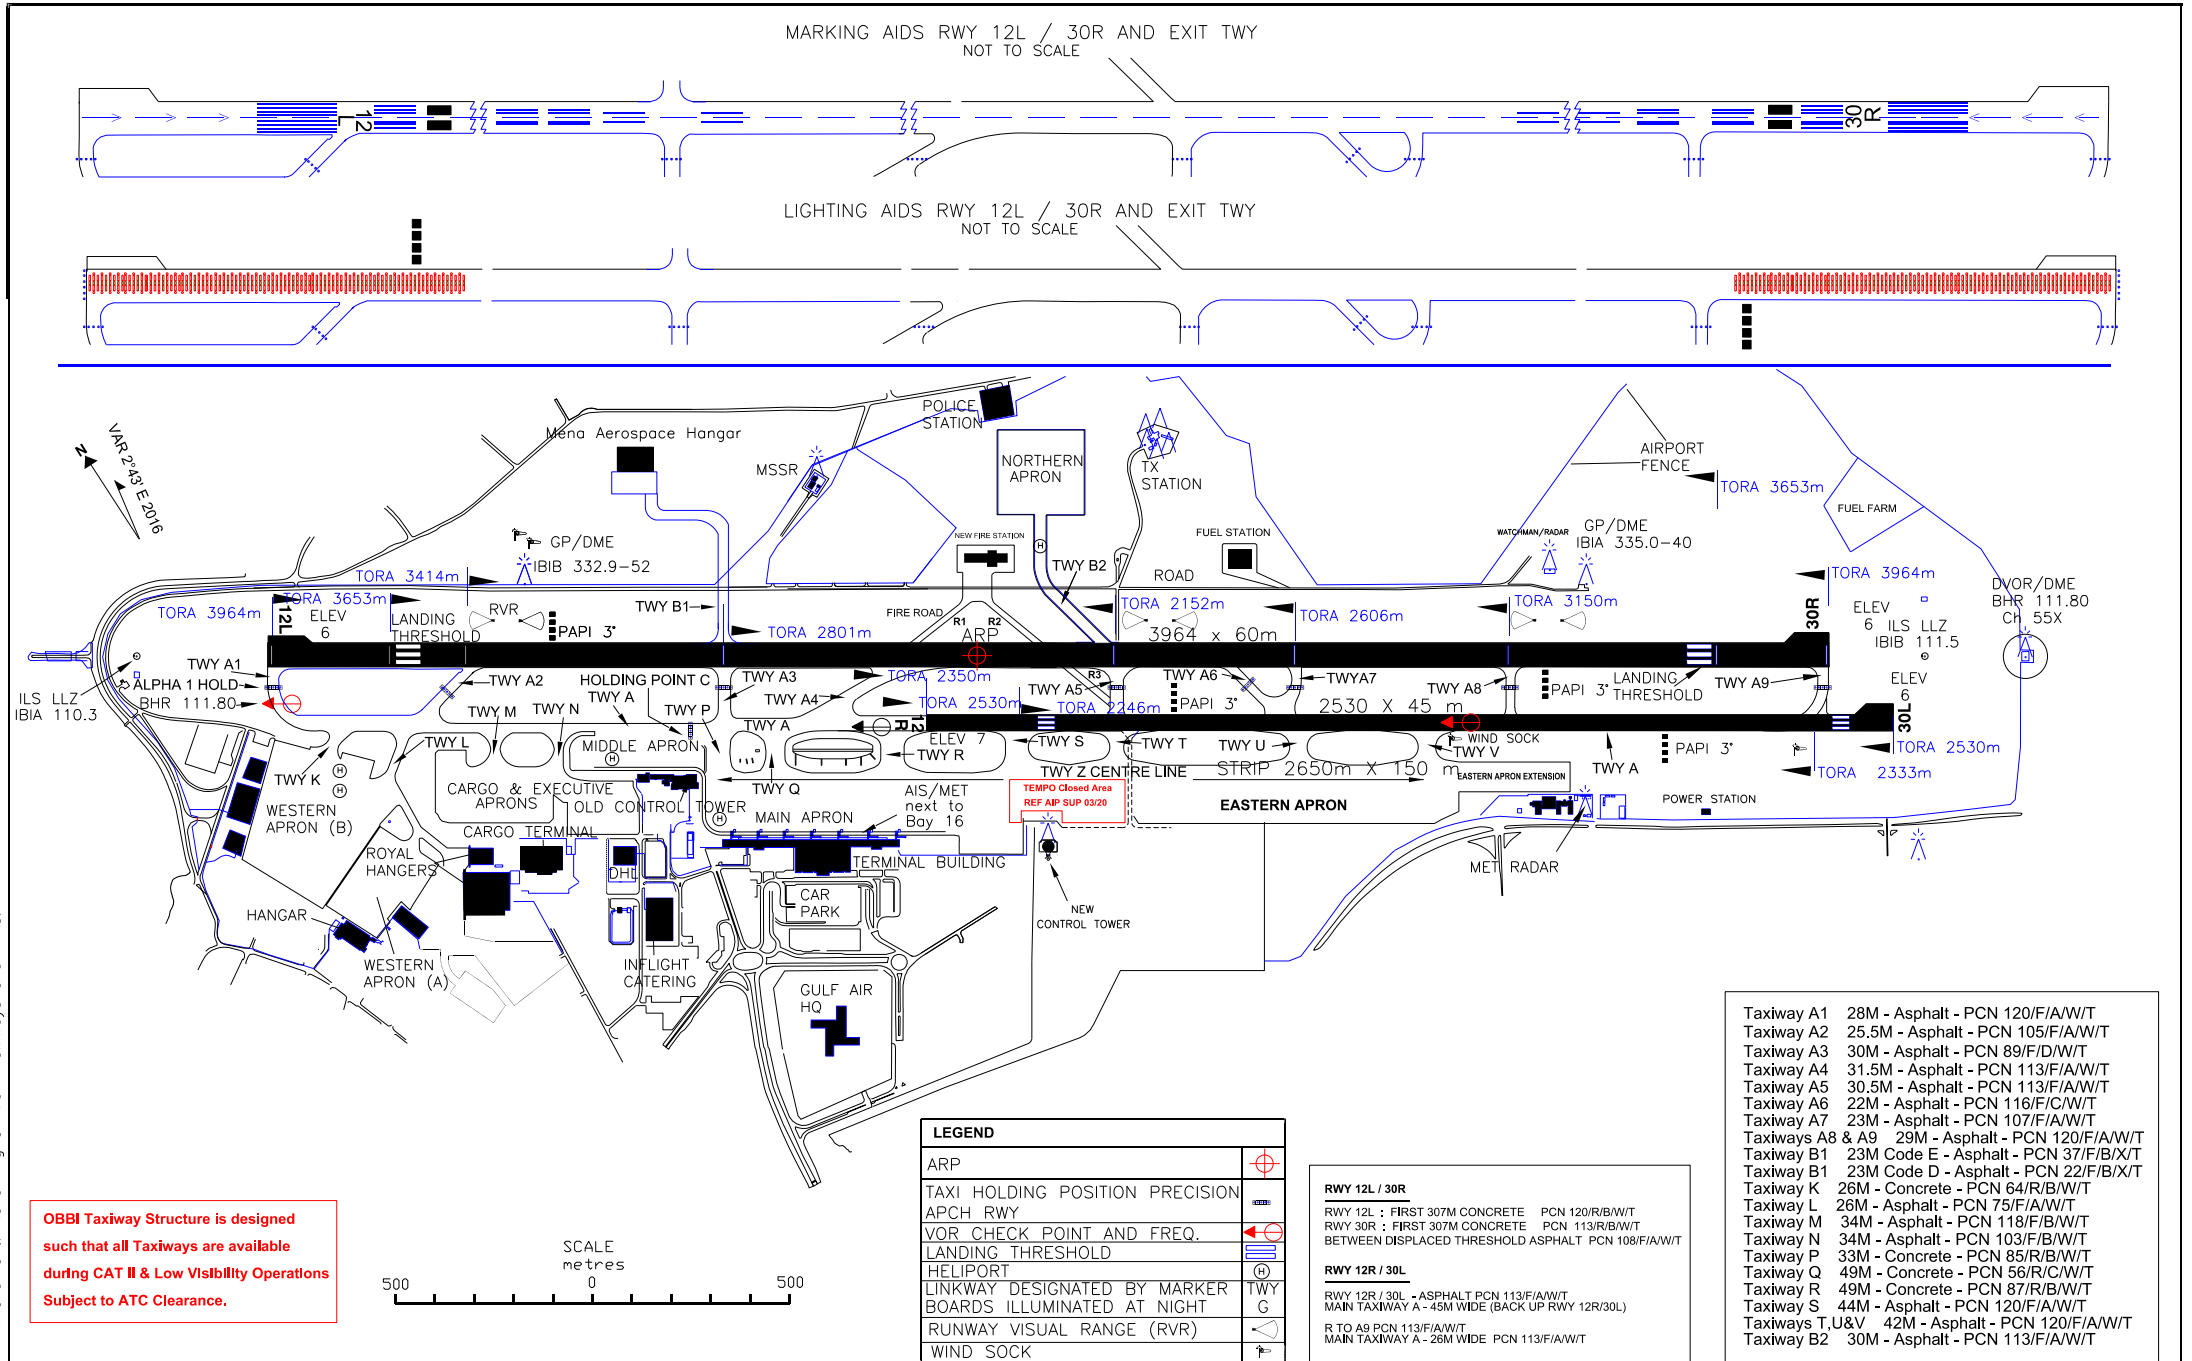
MARKING AIDS RWY 12L / 30R AND EXIT TWY
NOT TO SCALE

12L

30R

LIGHTING AIDS RWY 12L / 30R AND EXIT TWY
NOT TO SCALE

N

VAR 2°43' E 2016

Mena Aerospace Hangar

POLICE STATION

MSSR

NORTHERN APRON

TX STATION

AIRPORT FENCE

TORA 3653m

FUEL FARM

GP/DME IBIB 332.9-52

NEW FIRE STATION

FUEL STATION

WATCHMAN/RADAR

GP/DME IBIA 335.0-40

TORA 3414m

TWY B2

ROAD

TORA 3964m

DVOR/DME BHR 111.80 CH 55X

TORA 3964m

TORA 3653m

12L

ELEV 6

LANDING THRESHOLD

RVR

PAPI 3°

TWY B1

FIRE ROAD

R1

R2

TORA 2801m

ARP

TORA 2152m

3964 x 60m

TORA 2606m

TORA 3150m

30R

ELEV 6

ILS LLZ IBIB 111.5

TWY A1

ALPHA 1 HOLD

ILS LLZ IBIA 110.3

BHR 111.80

TWY A2

HOLDING POINT C

TWY A

TWY A3

TWY A4

TORA 2350m

R3

TWY A6

TWYA7

TWY A5

TWY A8

PAPI 3°

LANDING THRESHOLD

TWY A9

ELEV 6

TWY M

TWY N

TWY P

TORA 2530m

TORA 2246m

PAPI 3°

2530 X 45 m

30L

TWY A

12R

TWY L

MIDDLE APRON

ELEV 7

TWY S

TWY T

TWY U

WIND SOCK

TWY V

TWY K

TWY R

TWY A

PAPI 3°

TORA 2530m

WESTERN APRON (B)

CARGO & EXECUTIVE APRONS

TWY Q

TWY Z CENTRE LINE

STRIP 2650m X 150 m

EASTERN APRON EXTENSION

TORA 2333m

OLD CONTROL TOWER

AIS/MET next to Bay 16

TEMPO Closed Area
REF AIP SUP 03/20

EASTERN APRON

POWER STATION

MAIN APRON

CARGO TERMINAL

ROYAL HANGERS

DHL

TERMINAL BUILDING

MET

RADAR

CAR PARK

NEW CONTROL TOWER

HANGAR

WESTERN APRON (A)

INFLIGHT CATERING

GULF AIR HQ

| Taxiway A1 | 28M - Asphalt - PCN 120/F/A/W/T |
|---|---|
| Taxiway A2 | 25.5M - Asphalt - PCN 105/F/A/W/T |
| Taxiway A3 | 30M - Asphalt - PCN 89/F/D/W/T |
| Taxiway A4 | 31.5M - Asphalt - PCN 113/F/A/W/T |
| Taxiway A5 | 30.5M - Asphalt - PCN 113/F/A/W/T |
| Taxiway A6 | 22M - Asphalt - PCN 116/F/C/W/T |
| Taxiway A7 | 23M - Asphalt - PCN 107/F/A/W/T |
| Taxiways A8 & A9 | 29M - Asphalt - PCN 120/F/A/W/T |
| Taxiway B1 | 23M Code E - Asphalt - PCN 37/F/B/X/T |
| Taxiway B1 | 23M Code D - Asphalt - PCN 22/F/B/X/T |
| Taxiway K | 26M - Concrete - PCN 64/R/B/W/T |
| Taxiway L | 26M - Asphalt - PCN 75/F/A/W/T |
| Taxiway M | 34M - Asphalt - PCN 118/F/B/W/T |
| Taxiway N | 34M - Asphalt - PCN 103/F/B/W/T |
| Taxiway P | 33M - Concrete - PCN 85/R/B/W/T |
| Taxiway Q | 49M - Concrete - PCN 56/R/C/W/T |
| Taxiway R | 49M - Concrete - PCN 87/R/B/W/T |
| Taxiway S | 44M - Asphalt - PCN 120/F/A/W/T |
| Taxiways T,U&V | 42M - Asphalt - PCN 120/F/A/W/T |
| Taxiway B2 | 30M - Asphalt - PCN 113/F/A/W/T |

LEGEND
ARP
TAXI HOLDING POSITION PRECISION APCH RWY
VOR CHECK POINT AND FREQ.
LANDING THRESHOLD
HELIPORT
LINKWAY DESIGNATED BY MARKER BOARDS ILLUMINATED AT NIGHT TWY G
RUNWAY VISUAL RANGE (RVR)
WIND SOCK

RWY 12L / 30R
RWY 12L : FIRST 307M CONCRETE PCN 120/R/B/W/T
RWY 30R : FIRST 307M CONCRETE PCN 113/R/B/W/T
BETWEEN DISPLACED THRESHOLD ASPHALT PCN 108/F/A/W/T

RWY 12R / 30L
RWY 12R / 30L - ASPHALT PCN 113/F/A/W/T
MAIN TAXIWAY A - 45M WIDE (BACK UP RWY 12R/30L)

R TO A9 PCN 113/F/A/W/T
MAIN TAXIWAY A - 26M WIDE PCN 113/F/A/W/T

SCALE
metres
500 0 500

OBBI Taxiway Structure is designed such that all Taxiways are available during CAT II & Low Visibility Operations Subject to ATC Clearance.